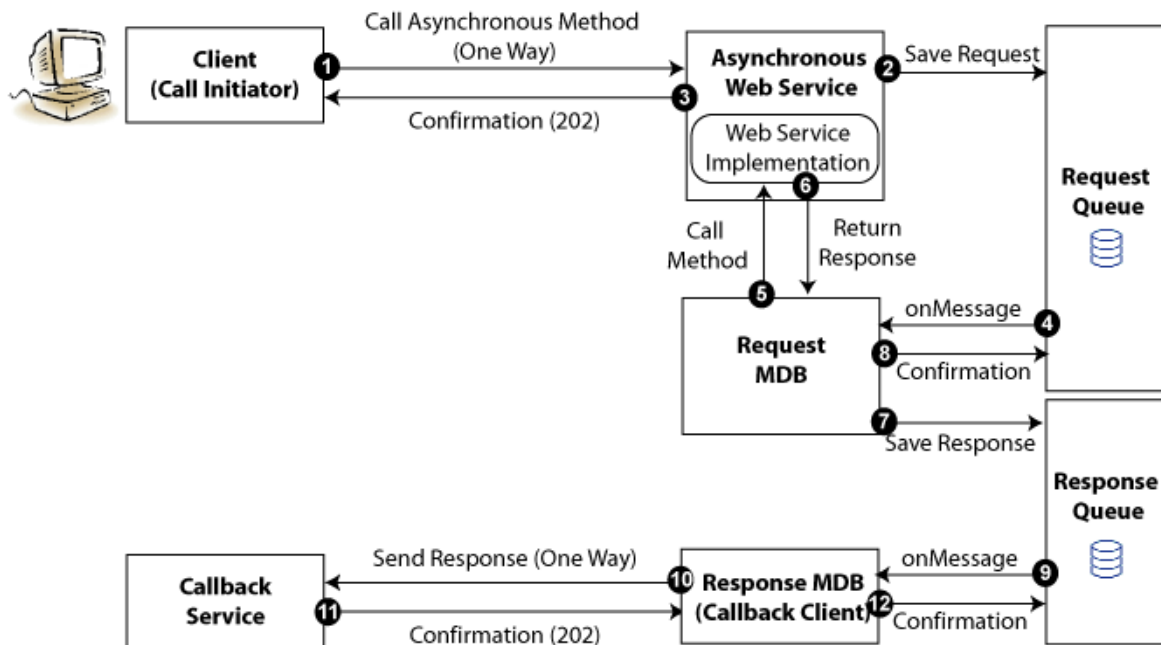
Client
(Call Initiator)

1

Call Asynchronous Method
(One Way)

3

Confirmation (202)

Asynchronous
Web Service

Web Service
Implementation

2

Save Request

Request
Queue

6

Call
Method

Return
Response

5

onMessage

4

Request
MDB

8

Confirmation

7

Save Response

Response
Queue

Callback
Service

Send Response (One Way)

10

Response MDB
(Callback Client)

onMessage

9

11

Confirmation (202)

12

Confirmation